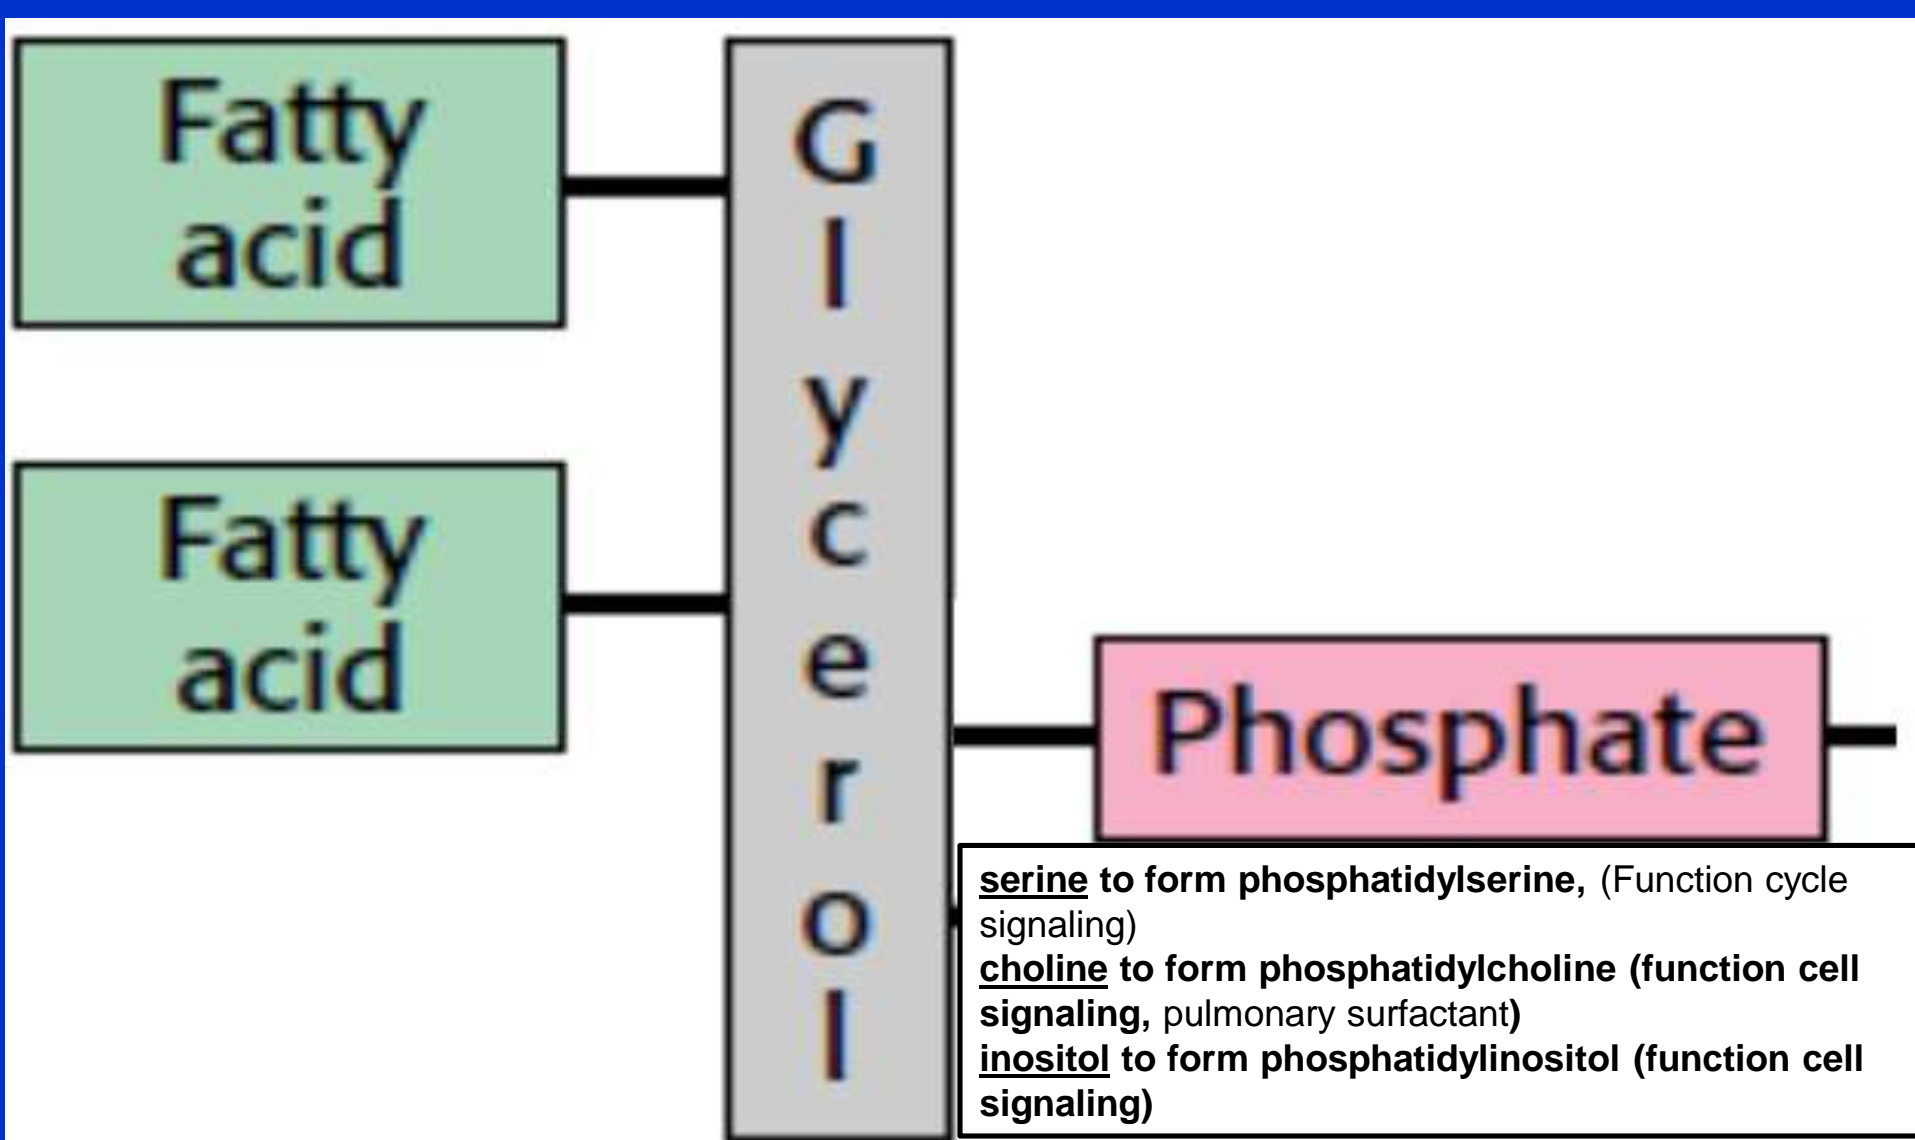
Fatty acid

Fatty acid

Glycerol

Phosphate

serine to form phosphatidylserine, (Function cycle signaling)
choline to form phosphatidylcholine (function cell signaling, pulmonary surfactant)
inositol to form phosphatidylinositol (function cell signaling)